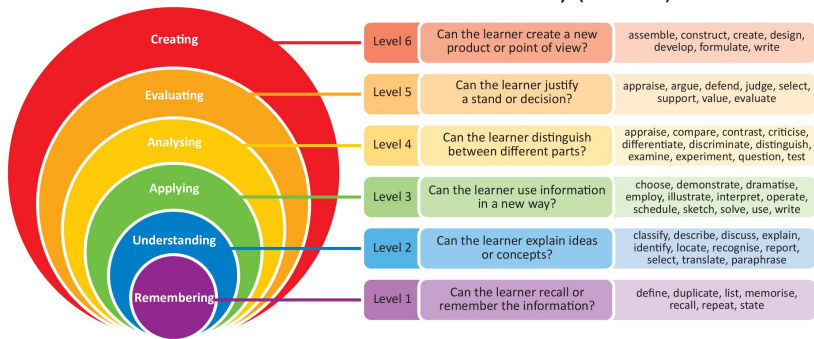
Creating
Evaluating
Analysing
Applying
Understanding
Remembering

Level 6 | Can the learner create a new product or point of view? | assemble, construct, create, design, develop, formulate, write

Level 5 | Can the learner justify a stand or decision? | appraise, argue, defend, judge, select, support, value, evaluate

Level 4 | Can the learner distinguish between different parts? | appraise, compare, contrast, criticise, differentiate, discriminate, distinguish, examine, experiment, question, test

Level 3 | Can the learner use information in a new way? | choose, demonstrate, dramatise, employ, illustrate, interpret, operate, schedule, sketch, solve, use, write

Level 2 | Can the learner explain ideas or concepts? | classify, describe, discuss, explain, identify, locate, recognise, report, select, translate, paraphrase

Level 1 | Can the learner recall or remember the information? | define, duplicate, list, memorise, recall, repeat, state